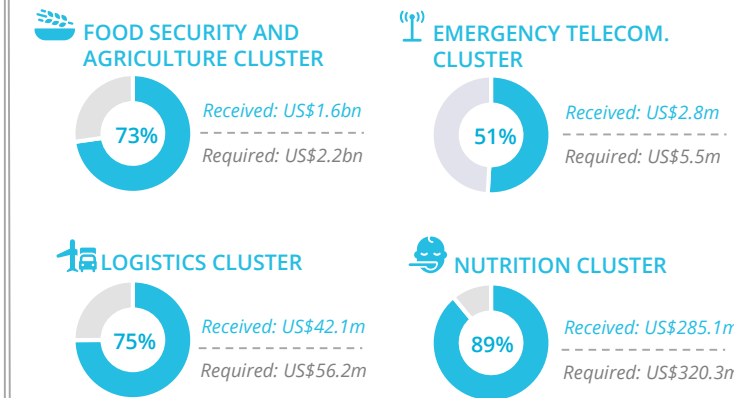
FOOD SECURITY AND AGRICULTURE CLUSTER

73%

Received: US$1.6bn

Required: US$2.2bn

EMERGENCY TELECOM. CLUSTER

51%

Received: US$2.8m

Required: US$5.5m

LOGISTICS CLUSTER

75%

Received: US$42.1m

Required: US$56.2m

NUTRITION CLUSTER

89%

Received: US$285.1m

Required: US$320.3m